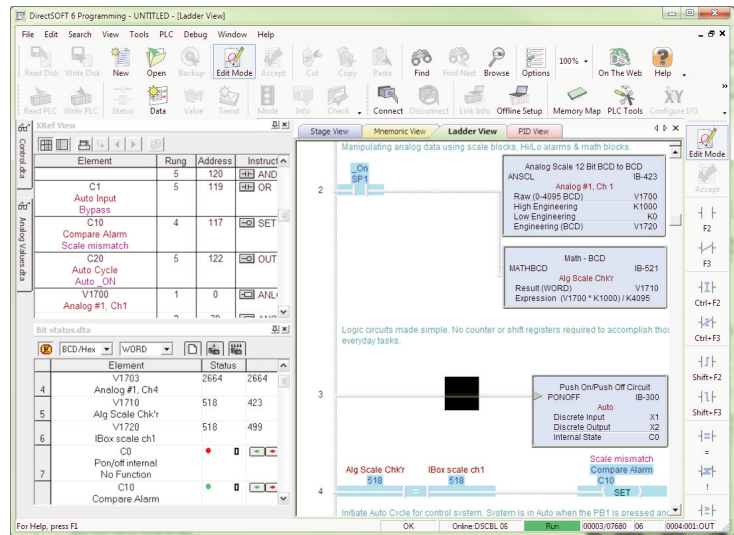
DirectSOFT 6 Programming - UNTITLED - [Ladder View]

File Edit Search View Tools PLC Debug Window Help

Read Disk Write Disk New Open Backup Edit Mode Accept Cut Copy Paste Find Find Next Browse Options 100% On The Web Help

Read PLC Write PLC Status Data Value Trend Mode Info Check Connect Disconnect Link Info Offline Setup Memory Map PLC Tools Configure I/O

XRef View

| Element | Rung | Address | Instruct |
|---|---|---|---|
| | 5 | 120 | AND |
| C1 Auto Input Bypass | 5 | 119 | OR |
| C10 Compare Alarm Scale mismatch | 4 | 117 | SET |
| C20 Auto Cycle Auto _ON | 5 | 122 | OUT |
| V1700 Analog #1, Ch1 | 1 | 0 | ANL |

Control.dta

Analog Values.dta

Bit status.dta

BCD/Hex WORD

| | Element | Status | |
|---|---|---|---|
| 4 | V1703 Analog #1, Ch4 | 2664 | 2664 |
| 5 | V1710 Alg Scale Chk'r | 518 | 423 |
| 6 | V1720 IBox scale ch1 | 518 | 499 |
| 7 | C0 Pon/off internal No Function | | |
| | C10 Compare Alarm | | |

Stage View Mnemonic View Ladder View PID View

Manipulating analog data using scale blocks, Hi/Lo alarms & math blocks.

2

_On SP1

Analog Scale 12 Bit BCD to BCD
ANSCL IB-423
Analog #1, Ch 1
Raw (0-4095 BCD) V1700
High Engineering K1000
Low Engineering K0
Engineering (BCD) V1720

Math - BCD
MATHBCD IB-521
Alg Scale Chk'r
Result (WORD) V1710
Expression (V1700 * K1000) / K4095

Logic circuits made simple. No counter or shift registers required to accomplish thos everyday tasks.

3

Push On/Push Off Circuit
PONOFF IB-300
Auto
Discrete Input X1
Discrete Output X2
Internal State C0

4

Alg Scale Chk'r 518 = IBox scale ch1 518

Scale mismatch Compare Alarm C10 SET

Initiate Auto Cycle for control system. System is in Auto when the PB1 is pressed and

Edit Mode
Accept
F2
F3
Ctrl+F2
Ctrl+F3
Shift+F2
Shift+F3
=
!

For Help, press F1 OK Online:DSCBL 06 Run 00003/07680 06 0004:001:OUT